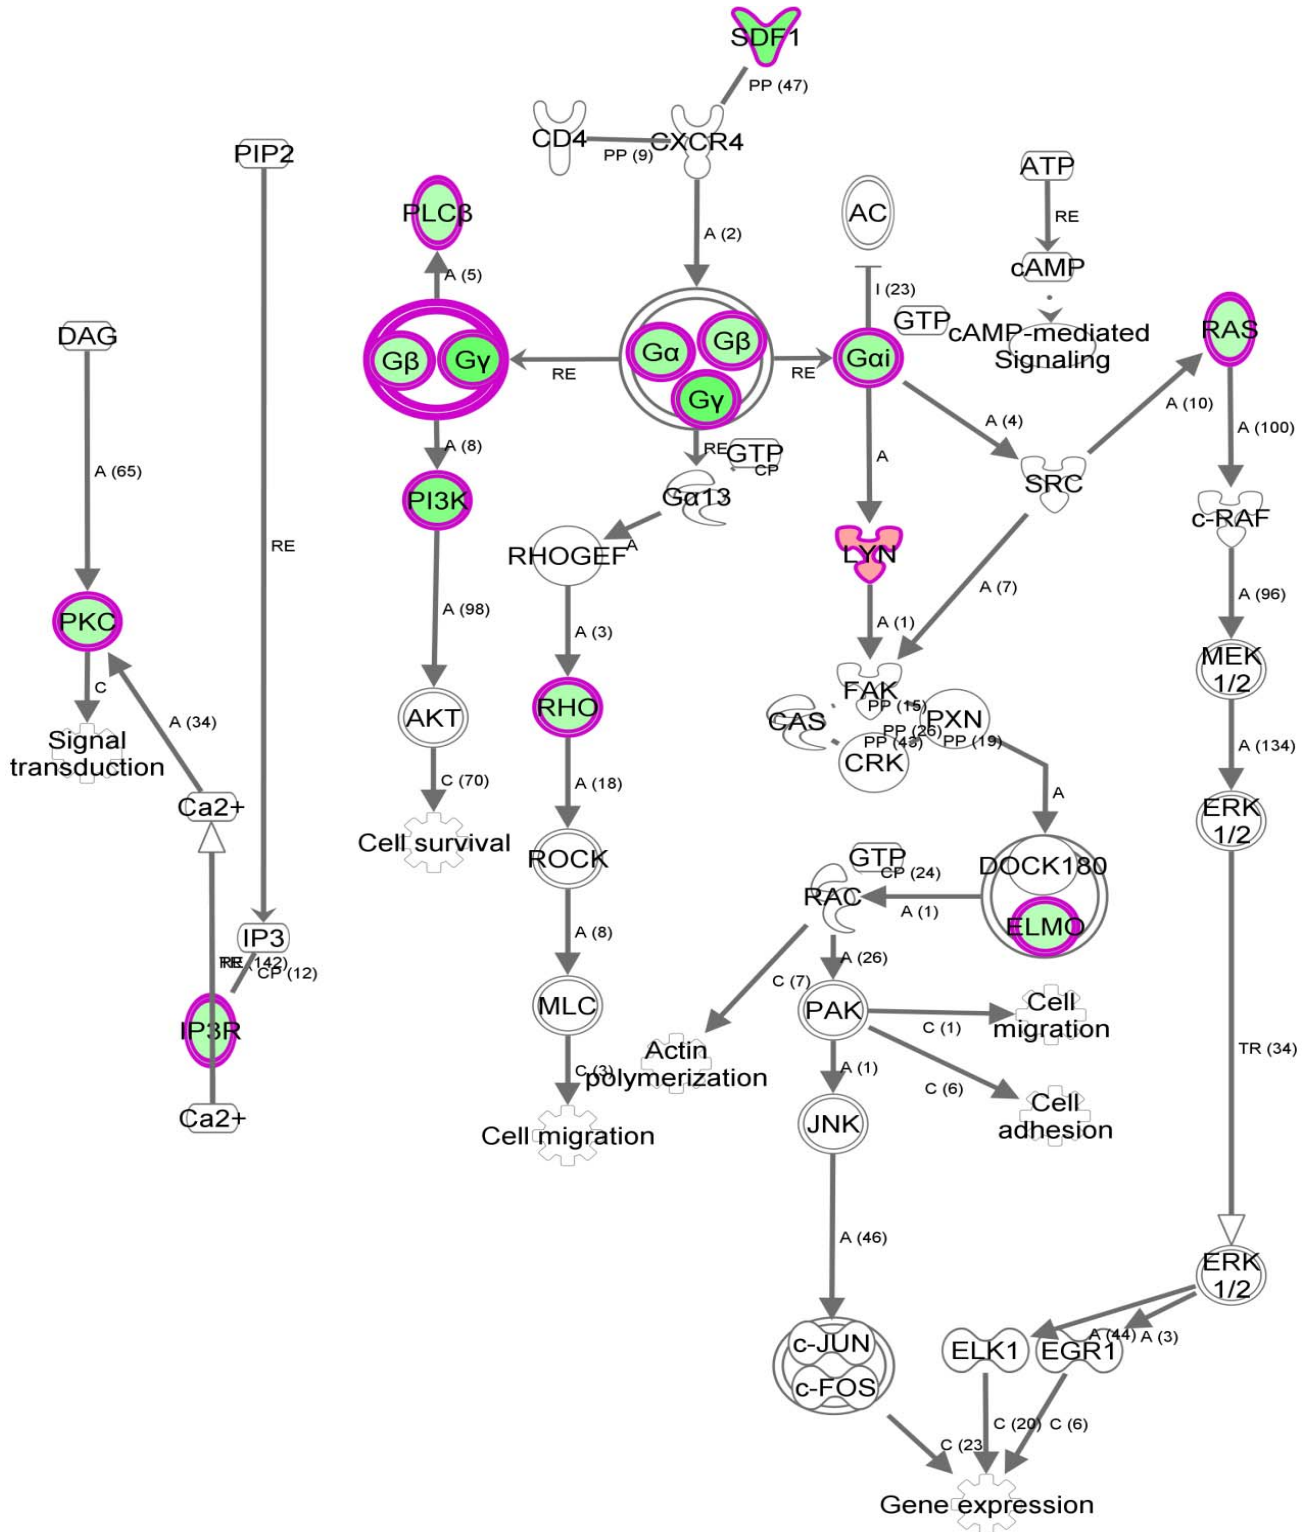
SDF1
PP (47)
CD4
PP (9)
CXCR4
PIP2
PLCβ
A (2)
AC
ATP
RE
cAMP
A (5)
I (23)
DAG
Gβ
Gγ
Gα
Gβ
Gγ
RE
RE
Gαi
GTP
cAMP-mediated Signaling
RAS
A (4)
A (10)
A (100)
A (65)
A (8)
RE
GTP
CP
A
PI3K
Gα13
SRC
c-RAF
RE
RHOGEF
A
LYN
A (7)
A (96)
PKC
A (98)
A (3)
A (1)
MEK 1/2
C
A (34)
FAK
PP (15)
CAS
PP (26)
PXN
AKT
RHO
PP (43)
PP (19)
Signal transduction
CRK
A (134)
Ca2+
C (70)
A (18)
ERK 1/2
A
Cell survival
ROCK
DOCK180
GTP
CP (24)
RAC
A (1)
ELMO
A (8)
IP3
RE (142)
CP (12)
A (26)
C (7)
MLC
PAK
C (1)
Cell migration
IP3R
TR (34)
C (3)
Actin polymerization
A (1)
C (6)
Ca2+
Cell adhesion
Cell migration
JNK
A (46)
ERK 1/2
A (44)
A (3)
c-JUN
ELK1
EGR1
c-FOS
C (20)
C (6)
C (23)
Gene expression